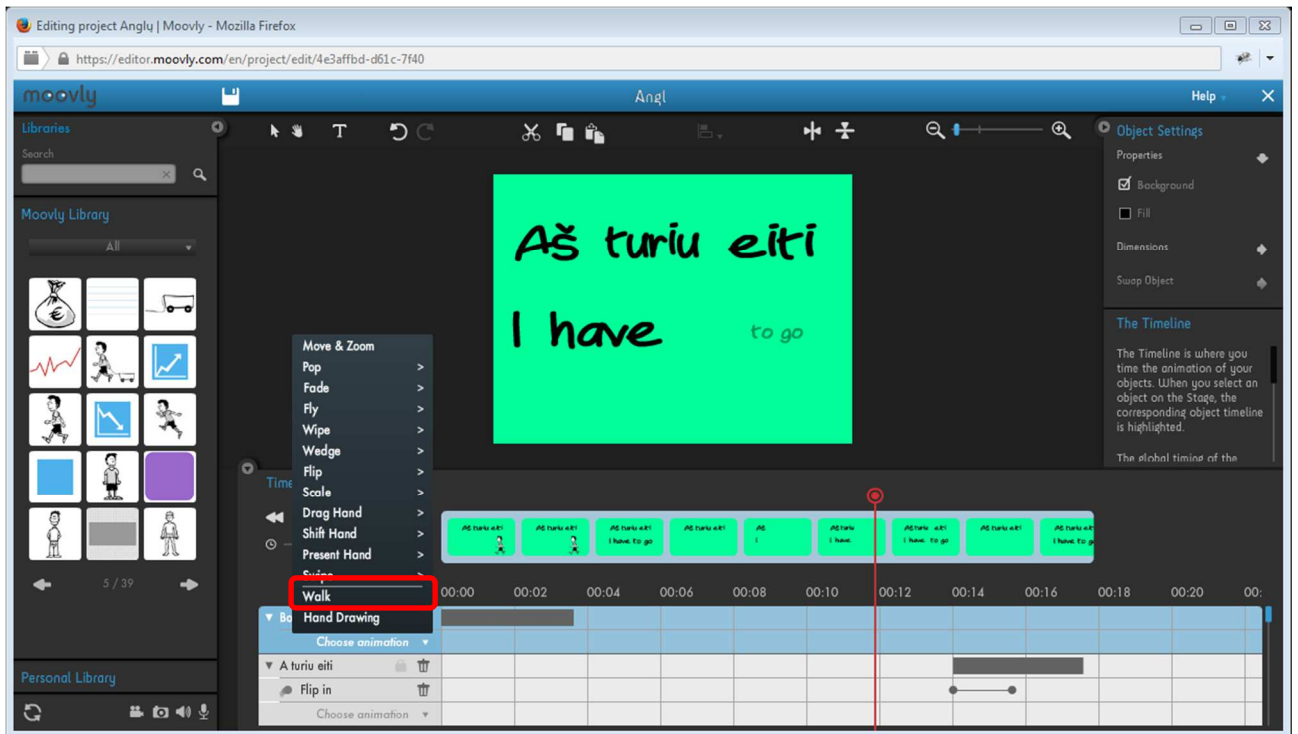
Editing project Anglų | Moovly - Mozilla Firefox

https://editor.moovly.com/en/project/edit/4e3affbd-d61c-7f40

moovly

Angl

Help

Libraries

Search

Moovly Library

All

5 / 39

Personal Library

Aš turiu eiti

I have

to go

Move & Zoom
Pop
Fade
Fly
Wipe
Wedge
Flip
Scale
Drag Hand
Shift Hand
Present Hand
Swipe
Walk
Hand Drawing

Choose animation

Time

Aš turiu eiti

Aš turiu eiti

Aš turiu eiti I have to go

Aš turiu eiti

Aš I

Aš turiu I have

Aš turiu eiti I have to go

Aš turiu eiti

Aš turiu eiti I have to go

00:00 00:02 00:04 00:06 00:08 00:10 00:12 00:14 00:16 00:18 00:20 00:

Ba

A turiu eiti

Flip in

Choose animation

Object Settings

Properties

Background

Fill

Dimensions

Swap Object

The Timeline

The Timeline is where you time the animation of your objects. When you select an object on the Stage, the corresponding object timeline is highlighted.

The global timing of the